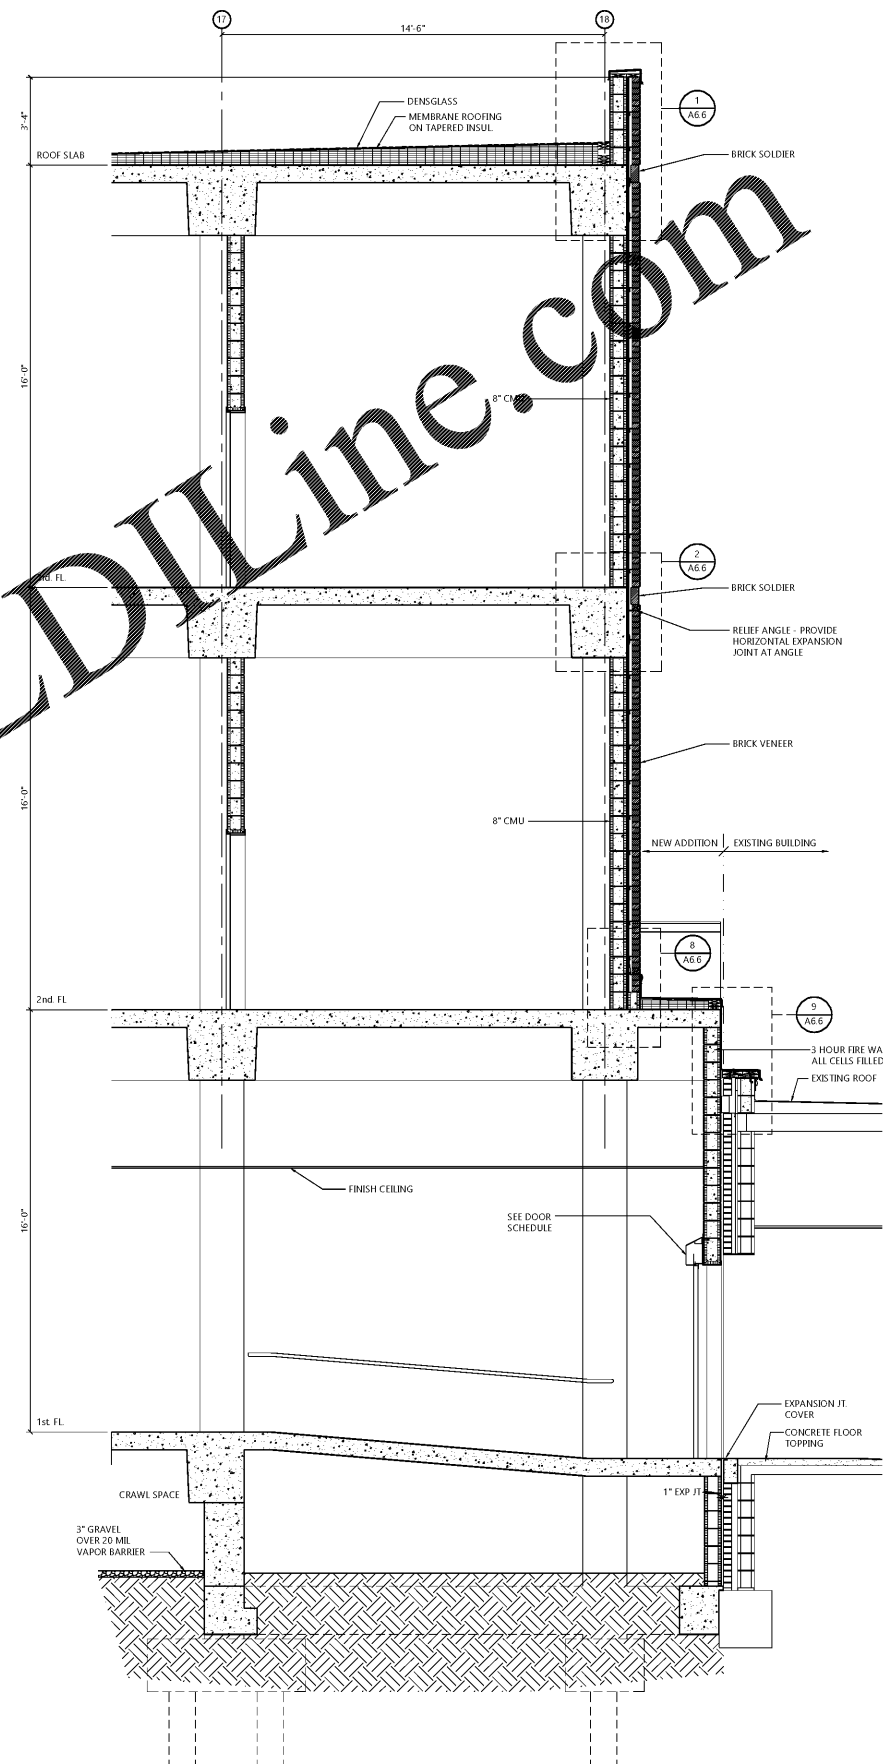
17
18
14'-6"
3'-4"
DENSGLASS
MEMBRANE ROOFING ON TAPERED INSUL.
ROOF SLAB
1
A6.6
BRICK SOLDIER
DIILine.com
16'-0"
8" CMU
2
A6.6
3rd. FL.
BRICK SOLDIER
RELIEF ANGLE - PROVIDE HORIZONTAL EXPANSION JOINT AT ANGLE
BRICK VENEER
16'-0"
8" CMU
NEW ADDITION
EXISTING BUILDING
8
A6.6
2nd. FL.
9
A6.6
3 HOUR FIRE WA
ALL CELLS FILLED
EXISTING ROOF
FINISH CEILING
16'-0"
SEE DOOR SCHEDULE
1st. FL.
EXPANSION JT. COVER
CONCRETE FLOOR TOPPING
CRAWL SPACE
1" EXP JT.
3" GRAVEL OVER 20 MIL VAPOR BARRIER